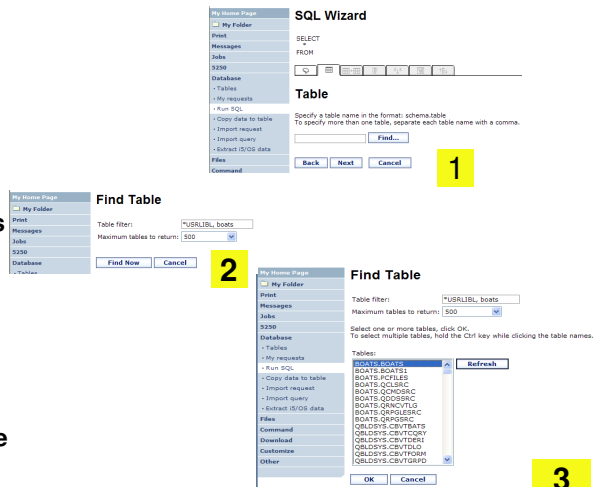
My Home Page
My Folder
Print
Messages
Jobs
5250
Database
• Tables
• My requests
• Run SQL
• Copy data to table
• Import request
• Import query
• Extract i5/OS data
Files
Command

SQL Wizard

SELECT
*
FROM

Table

Specify a table name in the format: schema.table
To specify more than one table, separate each table name with a comma.

Find...

Back Next Cancel

1

My Home Page
My Folder
Print
Messages
Jobs
5250
Database
• Tables

Find Table

Table filter: *USRLIBL, boats
Maximum tables to return: 500

Find Now Cancel

2

My Home Page
My Folder
Print
Messages
Jobs
5250
Database
• Tables
• My requests
• Run SQL
• Copy data to table
• Import request
• Import query
• Extract i5/OS data
Files
Command
Download
Customize
Other

Find Table

Table filter: *USRLIBL, boats
Maximum tables to return: 500

Select one or more tables, click OK.
To select multiple tables, hold the Ctrl key while clicking the table names.

Tables:
BOATS.BOATS
BOATS.BOATS1
BOATS.PCFILES
BOATS.QCLSRC
BOATS.QCMDSRC
BOATS.QDDSSRC
BOATS.QRNCVTLG
BOATS.QRPGLESRC
BOATS.QRPGSRC
QBLDSYS.CBVTBATS
QBLDSYS.CBVTCQRY
QBLDSYS.CBVTDERI
QBLDSYS.CBVTDLO
QBLDSYS.CBVTFORM
QBLDSYS.CBVTGRPD

Refresh

OK Cancel

3